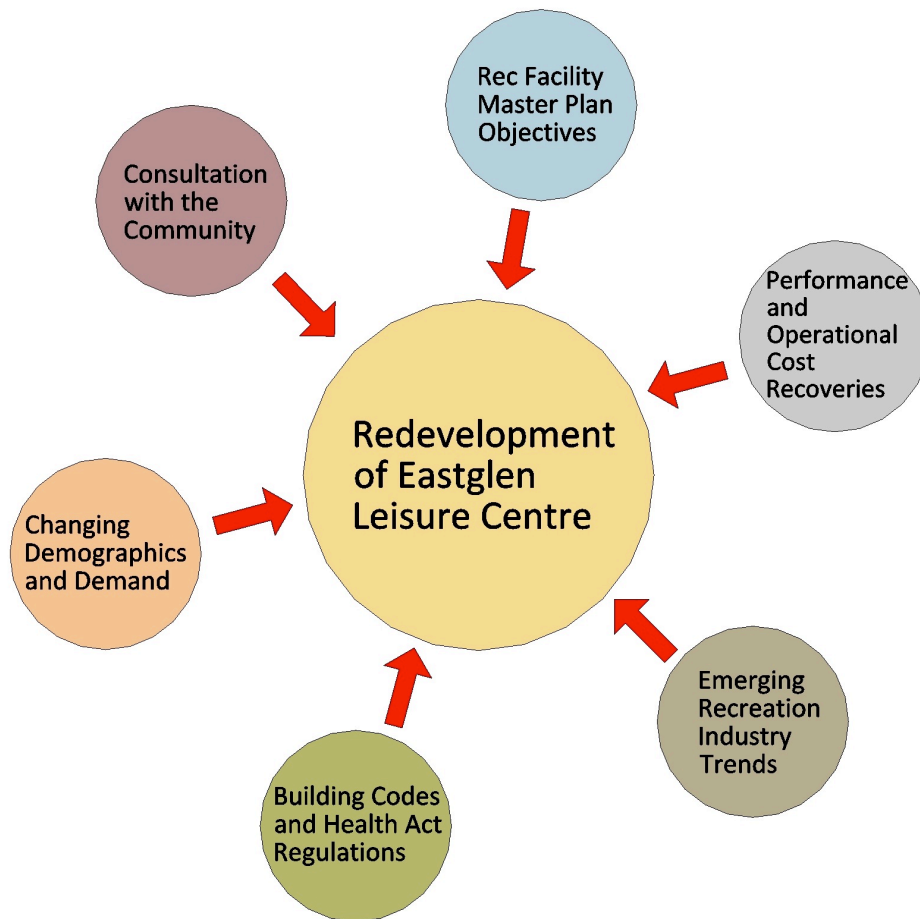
Rec Facility Master Plan Objectives

Consultation with the Community

Performance and Operational Cost Recoveries

Redevelopment of Eastglen Leisure Centre

Changing Demographics and Demand

Emerging Recreation Industry Trends

Building Codes and Health Act Regulations